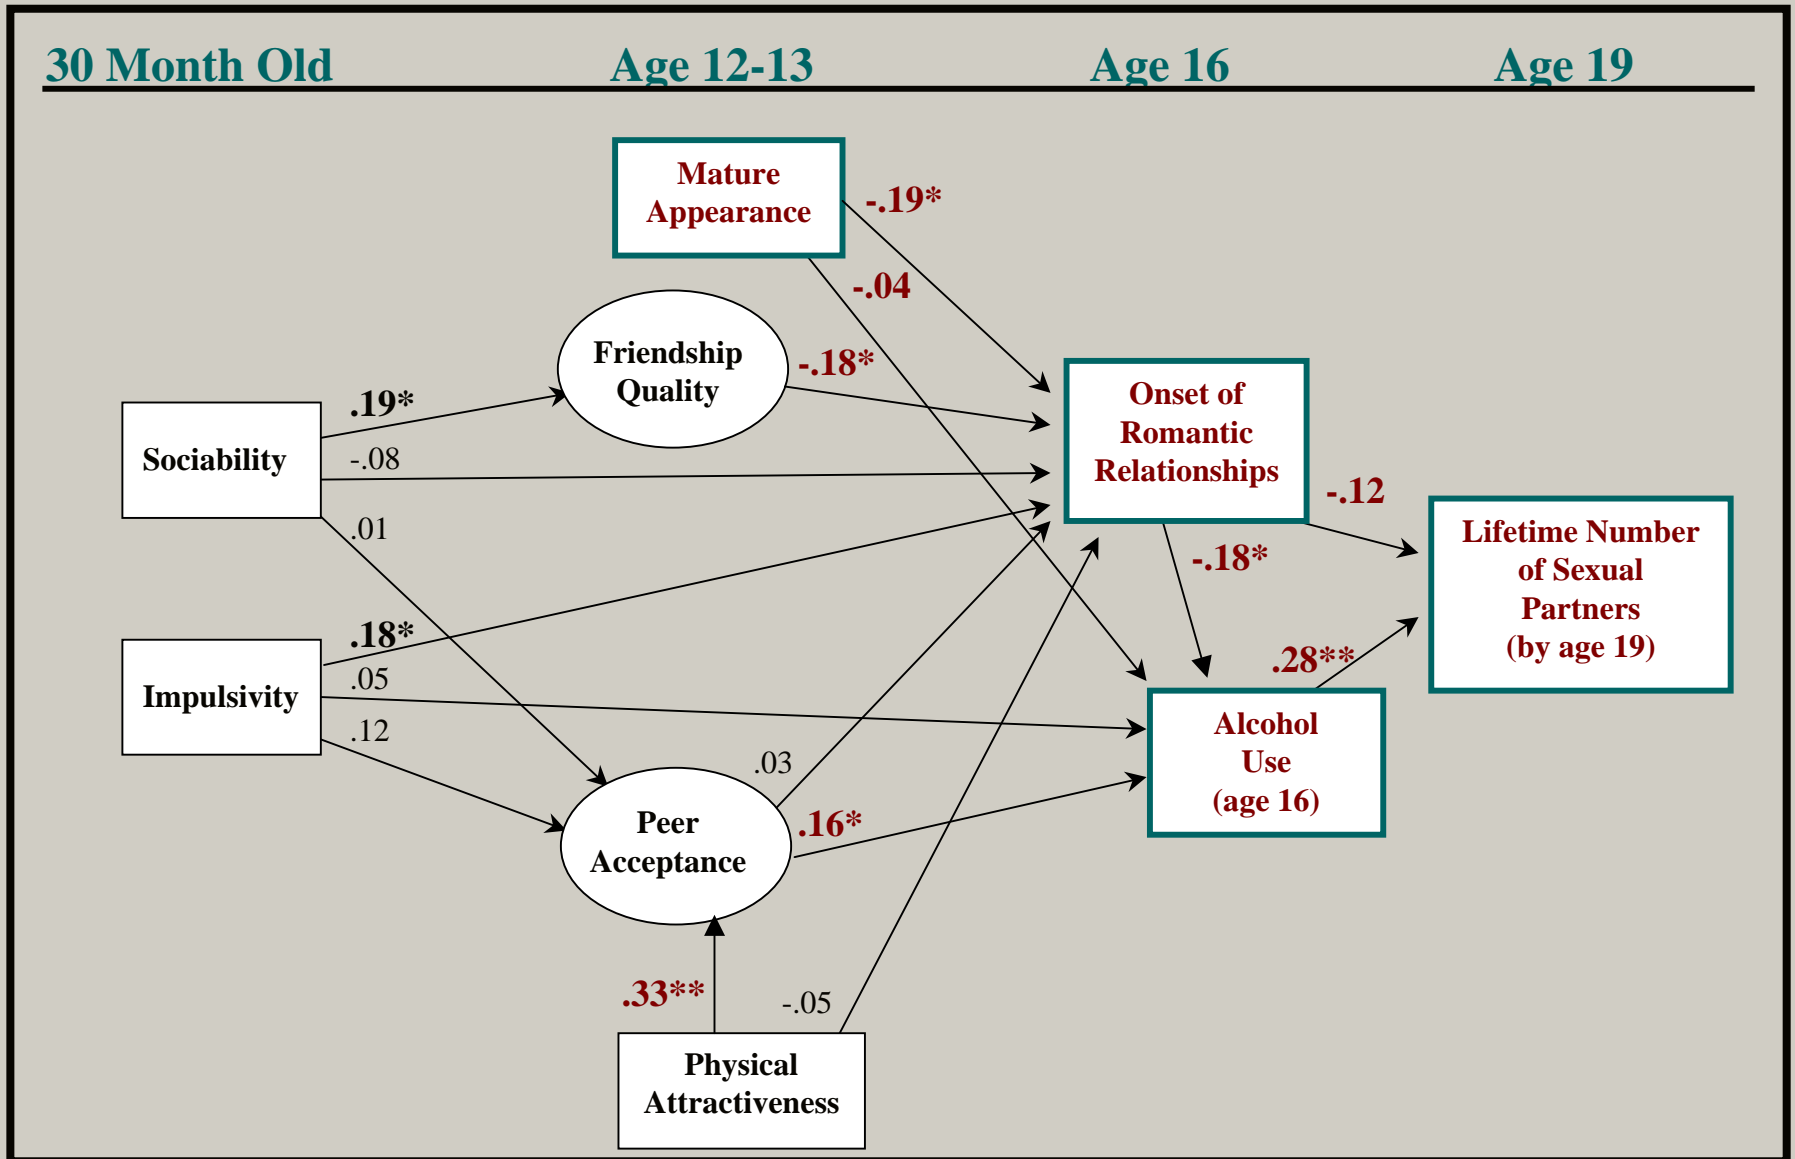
30 Month Old
Age 12-13
Age 16
Age 19

Mature Appearance

-.19*

-.04

Friendship Quality

-.18*

Onset of Romantic Relationships

.19*

Sociability

-.08

.01

-.12

Lifetime Number of Sexual Partners (by age 19)

-.18*

.18*

Impulsivity

.05

.28**

.12

Alcohol Use (age 16)

.03

Peer Acceptance

.16*

.33**

-.05

Physical Attractiveness